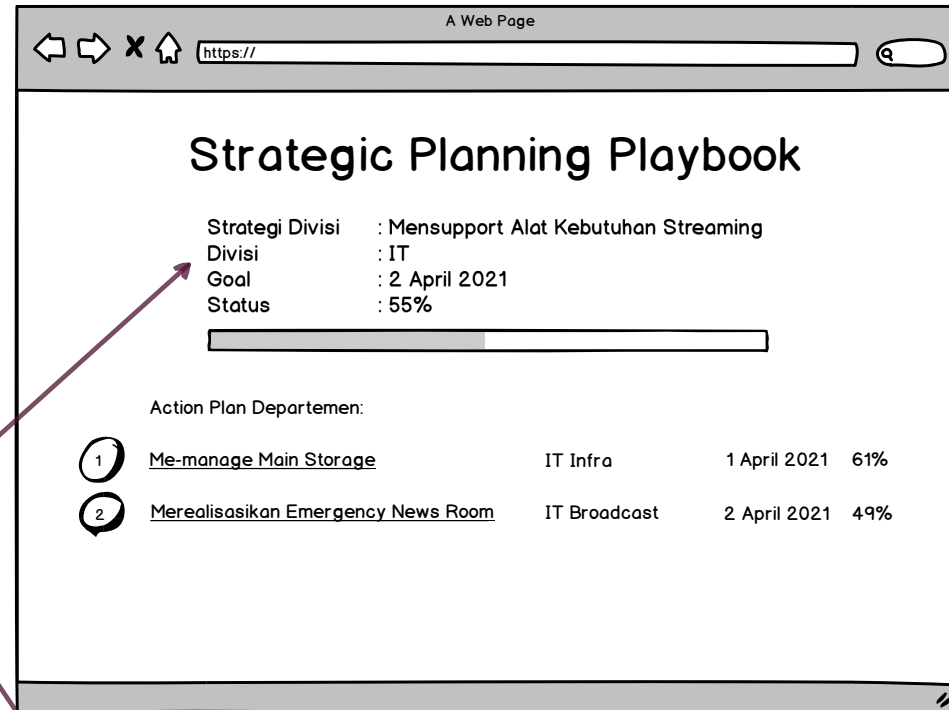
A Web Page

https://

Strategic Planning Playbook

Strategi Divisi : Mensupport Alat Kebutuhan Streaming
Divisi : IT
Goal : 2 April 2021
Status : 55%

Action Plan Departemen:

1 Me-manage Main Storage IT Infra 1 April 2021 61%

2 Merealisasikan Emergency News Room IT Broadcast 2 April 2021 49%